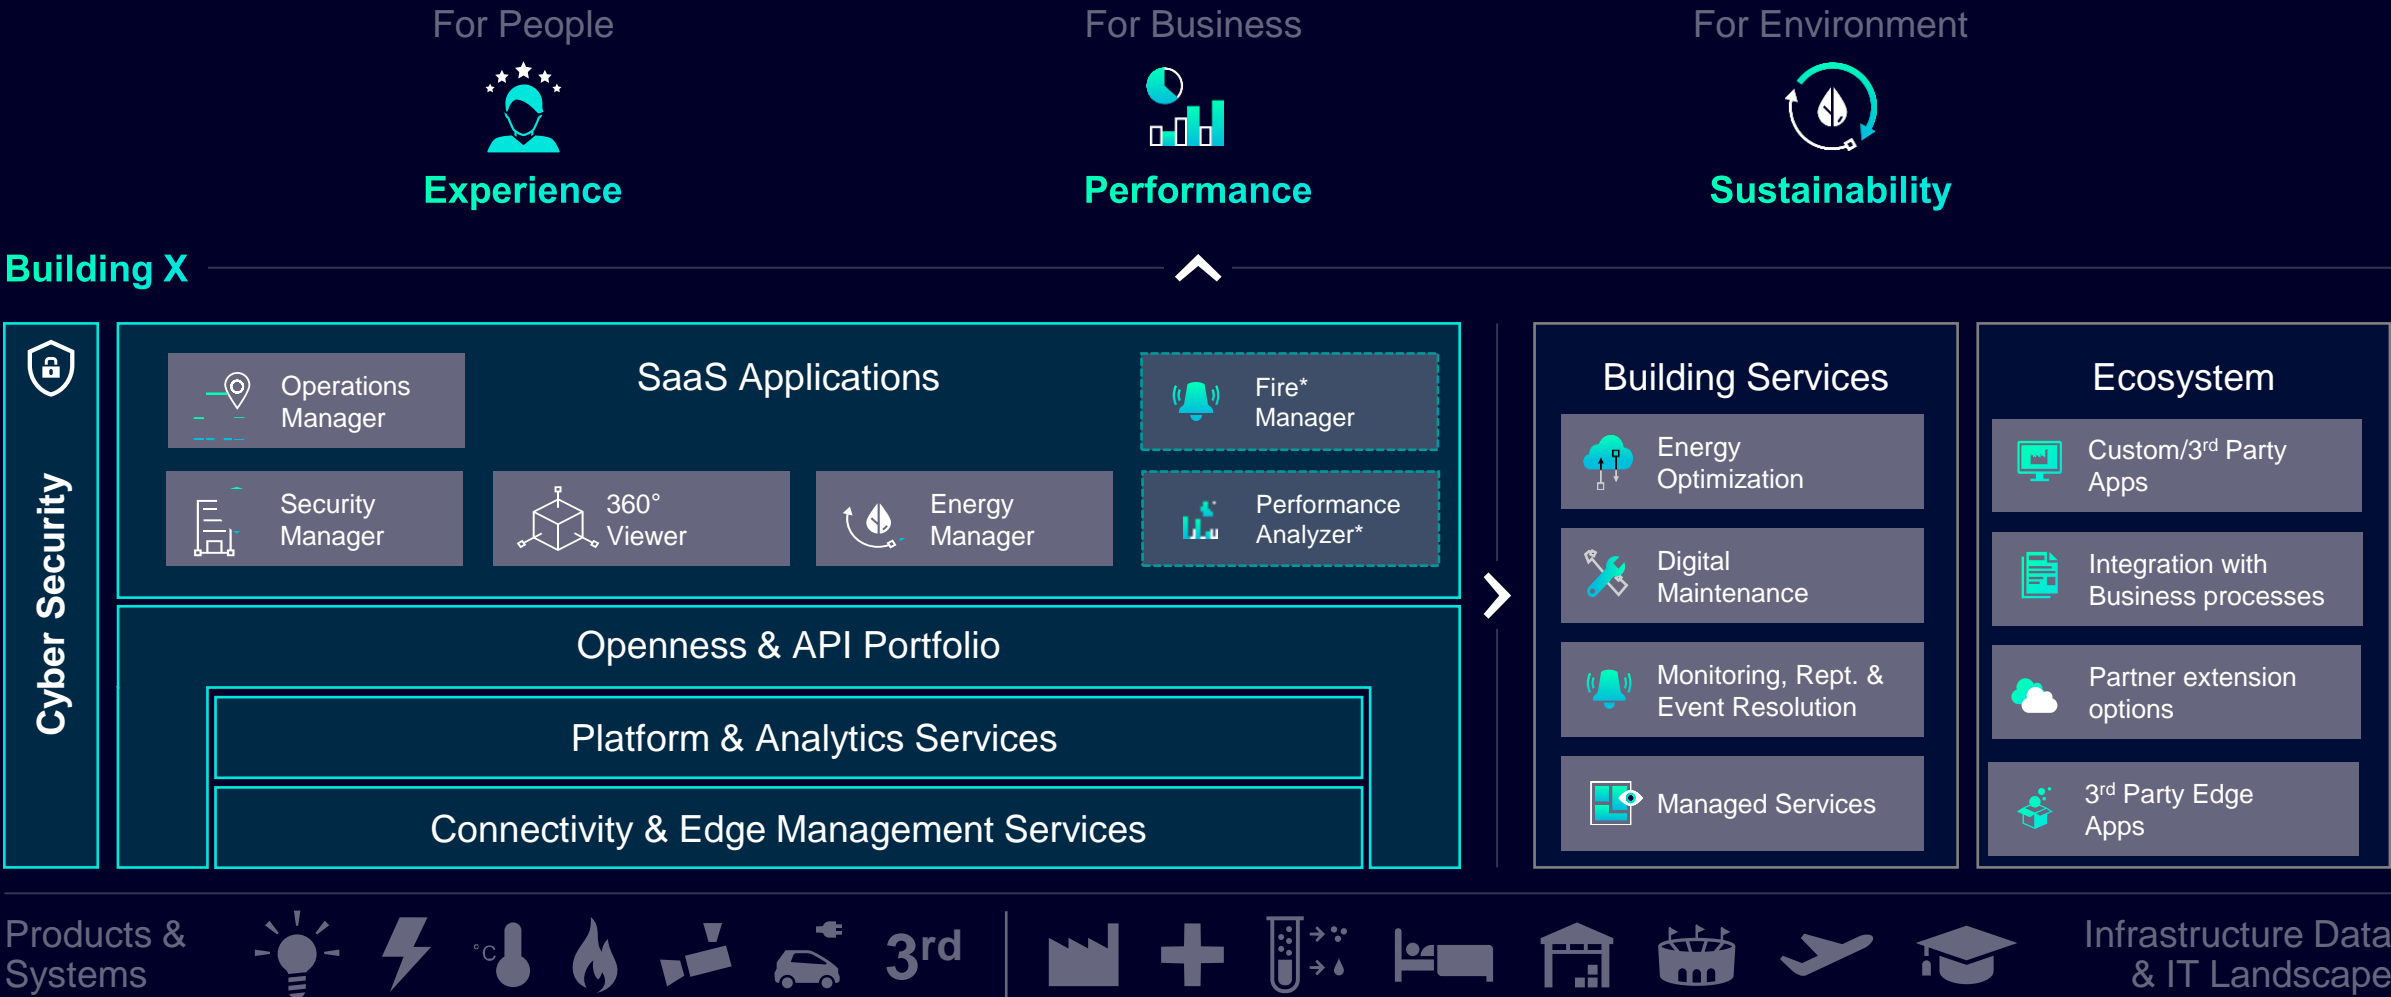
For People

Experience

For Business

Performance

For Environment

Sustainability

Building X

Cyber Security

SaaS Applications

Operations Manager

Fire* Manager

Security Manager

360° Viewer

Energy Manager

Performance Analyzer*

Openness & API Portfolio

Platform & Analytics Services

Connectivity & Edge Management Services

Building Services

Energy Optimization

Digital Maintenance

Monitoring, Rept. & Event Resolution

Managed Services

Ecosystem

Custom/3$^{rd}$ Party Apps

Integration with Business processes

Partner extension options

3$^{rd}$ Party Edge Apps

Products & Systems

°C

3rd

Infrastructure Data & IT Landscape